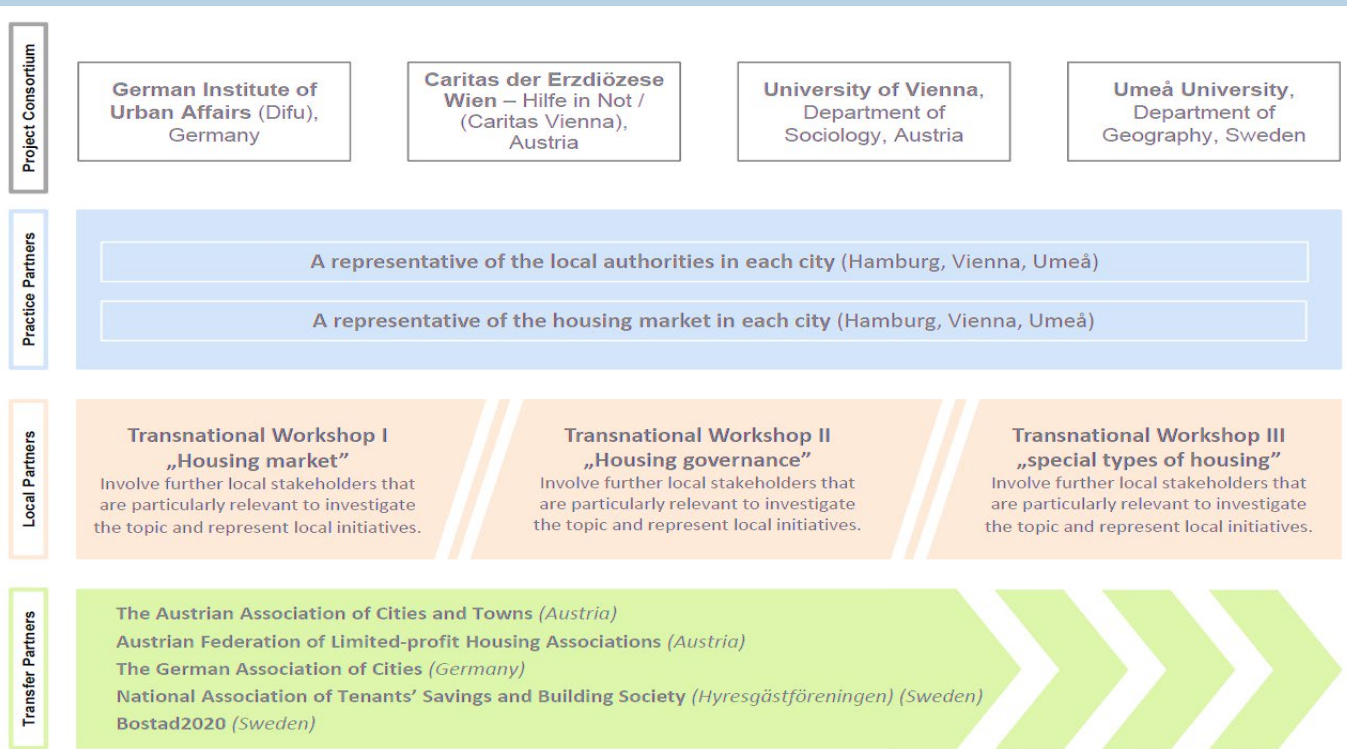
Project Consortium

German Institute of Urban Affairs (Difu), Germany

Caritas der Erzdiözese Wien – Hilfe in Not / (Caritas Vienna), Austria

University of Vienna, Department of Sociology, Austria

Umeå University, Department of Geography, Sweden

Practice Partners

A representative of the local authorities in each city (Hamburg, Vienna, Umeå)

A representative of the housing market in each city (Hamburg, Vienna, Umeå)

Local Partners

Transnational Workshop I „Housing market" Involve further local stakeholders that are particularly relevant to investigate the topic and represent local initiatives.

Transnational Workshop II „Housing governance" Involve further local stakeholders that are particularly relevant to investigate the topic and represent local initiatives.

Transnational Workshop III „special types of housing" Involve further local stakeholders that are particularly relevant to investigate the topic and represent local initiatives.

Transfer Partners

The Austrian Association of Cities and Towns (Austria)
Austrian Federation of Limited-profit Housing Associations (Austria)
The German Association of Cities (Germany)
National Association of Tenants' Savings and Building Society (Hyresgästföreningen) (Sweden)
Bostad2020 (Sweden)